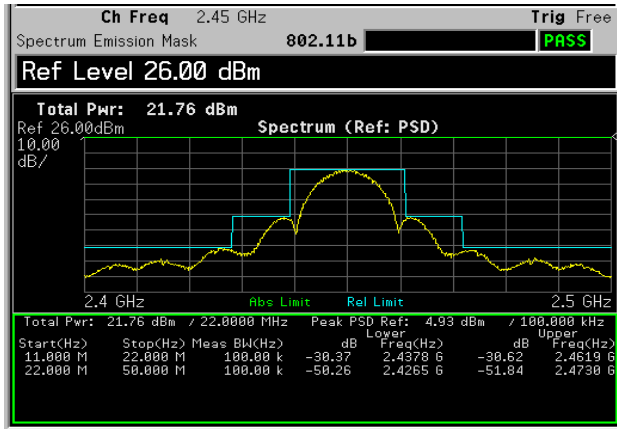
Ch Freq 2.45 GHz
Trig Free
Spectrum Emission Mask
802.11b
PASS

Ref Level 26.00 dBm

Total Pwr: 21.76 dBm
Ref 26.00dBm
10.00
dB/
Spectrum (Ref: PSD)

2.4 GHz
Abs Limit
Rel Limit
2.5 GHz

Total Pwr: 21.76 dBm / 22.0000 MHz Peak PSD Ref: 4.93 dBm / 100.000 kHz

| Start(Hz) | Stop(Hz) | Meas BW(Hz) | Lower dB | Lower Freq(Hz) | Upper dB | Upper Freq(Hz) |
|---|---|---|---|---|---|---|
| 11.000 M | 22.000 M | 100.00 k | -30.37 | 2.4378 G | -30.62 | 2.4619 G |
| 22.000 M | 50.000 M | 100.00 k | -50.26 | 2.4265 G | -51.84 | 2.4730 G |